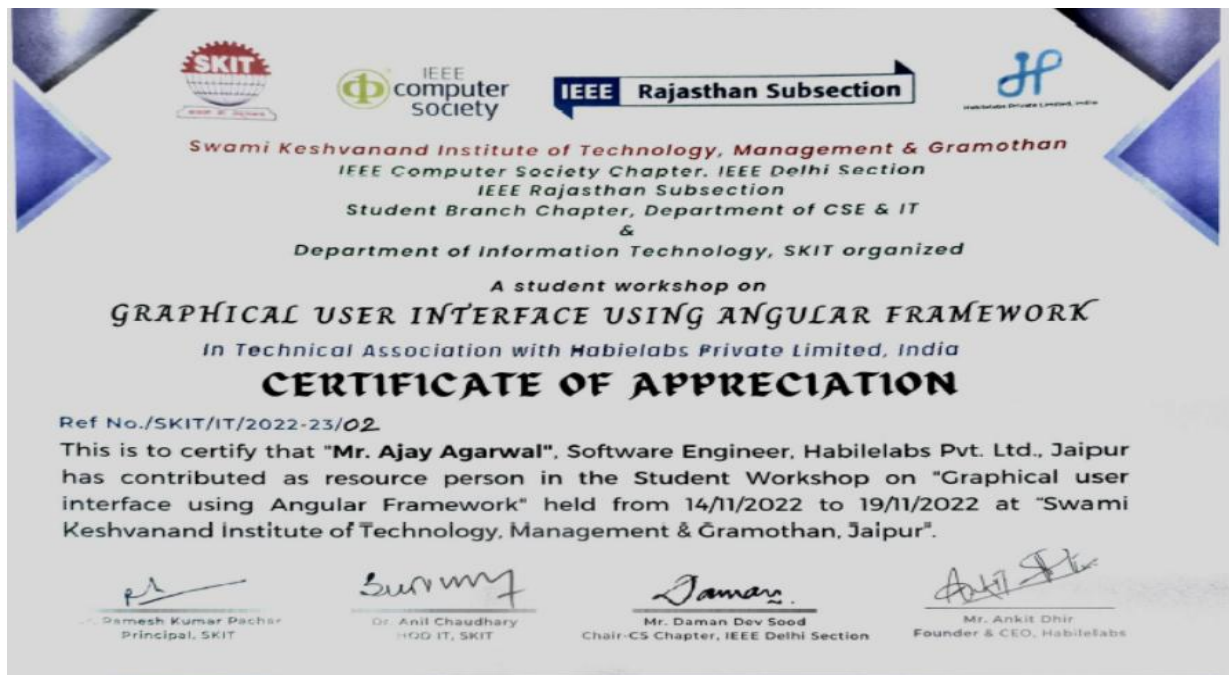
SKIT

IEEE computer society

IEEE Rajasthan Subsection

Habilelabs Private Limited, India

Swami Keshvanand Institute of Technology, Management & Gramothan
IEEE Computer Society Chapter, IEEE Delhi Section
IEEE Rajasthan Subsection
Student Branch Chapter, Department of CSE & IT
&
Department of Information Technology, SKIT organized

A student workshop on
GRAPHICAL USER INTERFACE USING ANGULAR FRAMEWORK
In Technical Association with Habielabs Private Limited, India

CERTIFICATE OF APPRECIATION

Ref No./SKIT/IT/2022-23/02

This is to certify that "Mr. Ajay Agarwal", Software Engineer, Habilelabs Pvt. Ltd., Jaipur has contributed as resource person in the Student Workshop on "Graphical user interface using Angular Framework" held from 14/11/2022 to 19/11/2022 at "Swami Keshvanand Institute of Technology, Management & Gramothan, Jaipur".

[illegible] Ramesh Kumar Pachar
Principal, SKIT

Dr. Anil Chaudhary
HOD IT, SKIT

Daman
Mr. Daman Dev Sood
Chair-CS Chapter, IEEE Delhi Section

Mr. Ankit Dhir
Founder & CEO, Habilelabs